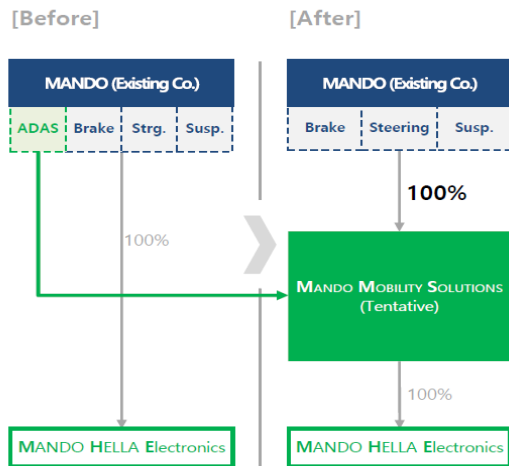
[Before]

MANDO (Existing Co.)

ADAS | Brake | Strg. | Susp.

100%

MANDO HELLA Electronics

[After]

MANDO (Existing Co.)

Brake | Steering | Susp.

100%

MANDO MOBILITY SOLUTIONS (Tentative)

100%

MANDO HELLA Electronics